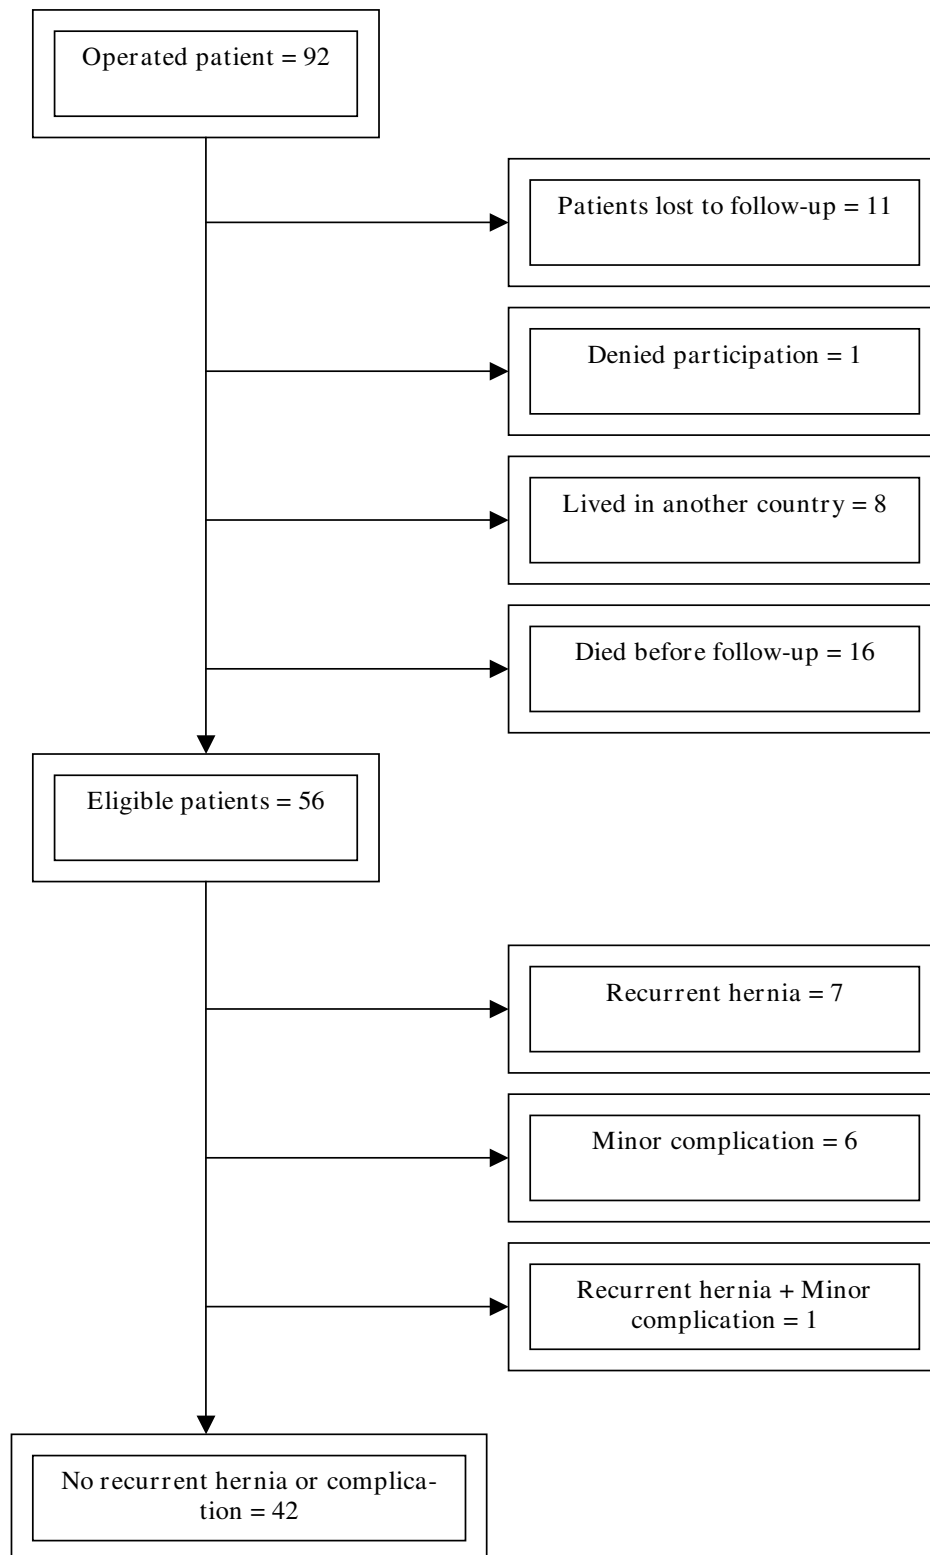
Operated patient = 92

Patients lost to follow-up = 11

Denied participation = 1

Lived in another country = 8

Died before follow-up = 16

Eligible patients = 56

Recurrent hernia = 7

Minor complication = 6

Recurrent hernia + Minor complication = 1

No recurrent hernia or complication = 42